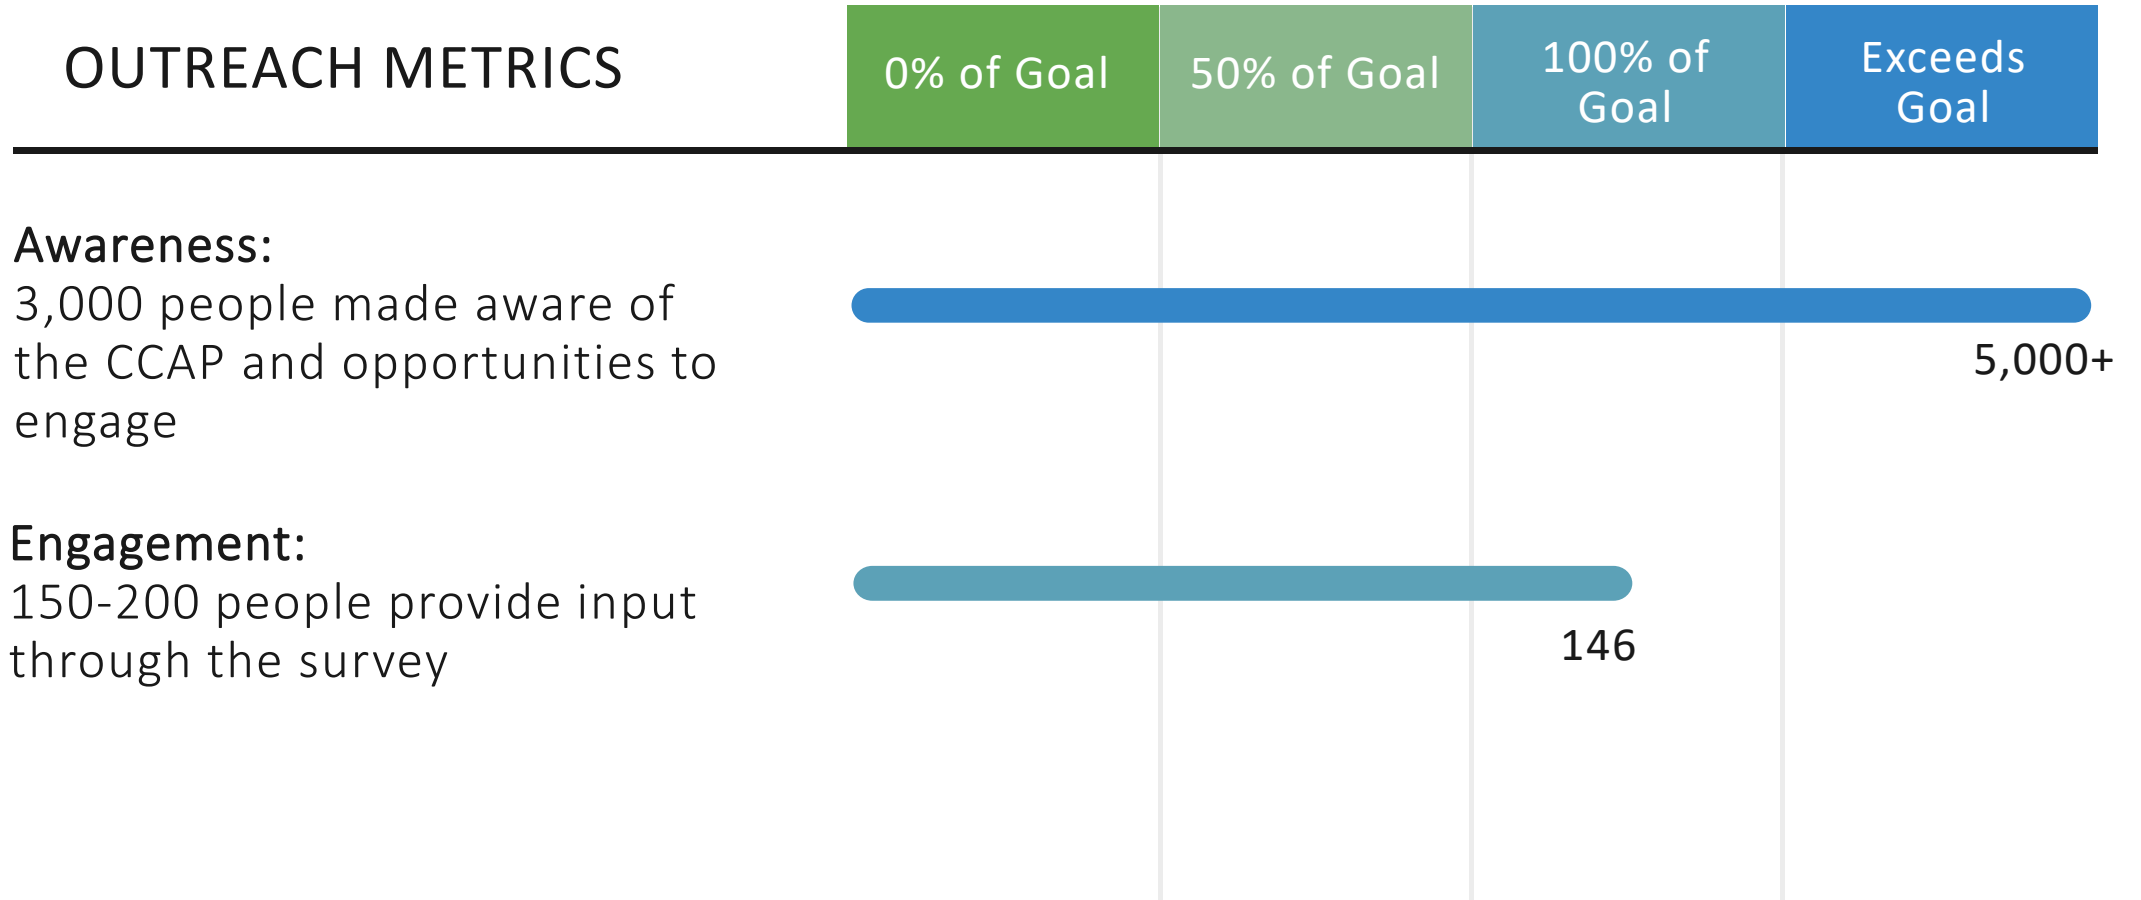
| OUTREACH METRICS | 0% of Goal | 50% of Goal | 100% of Goal | Exceeds Goal |
|---|---|---|---|---|

**Awareness:**
3,000 people made aware of the CCAP and opportunities to engage

5,000+

**Engagement:**
150-200 people provide input through the survey

146